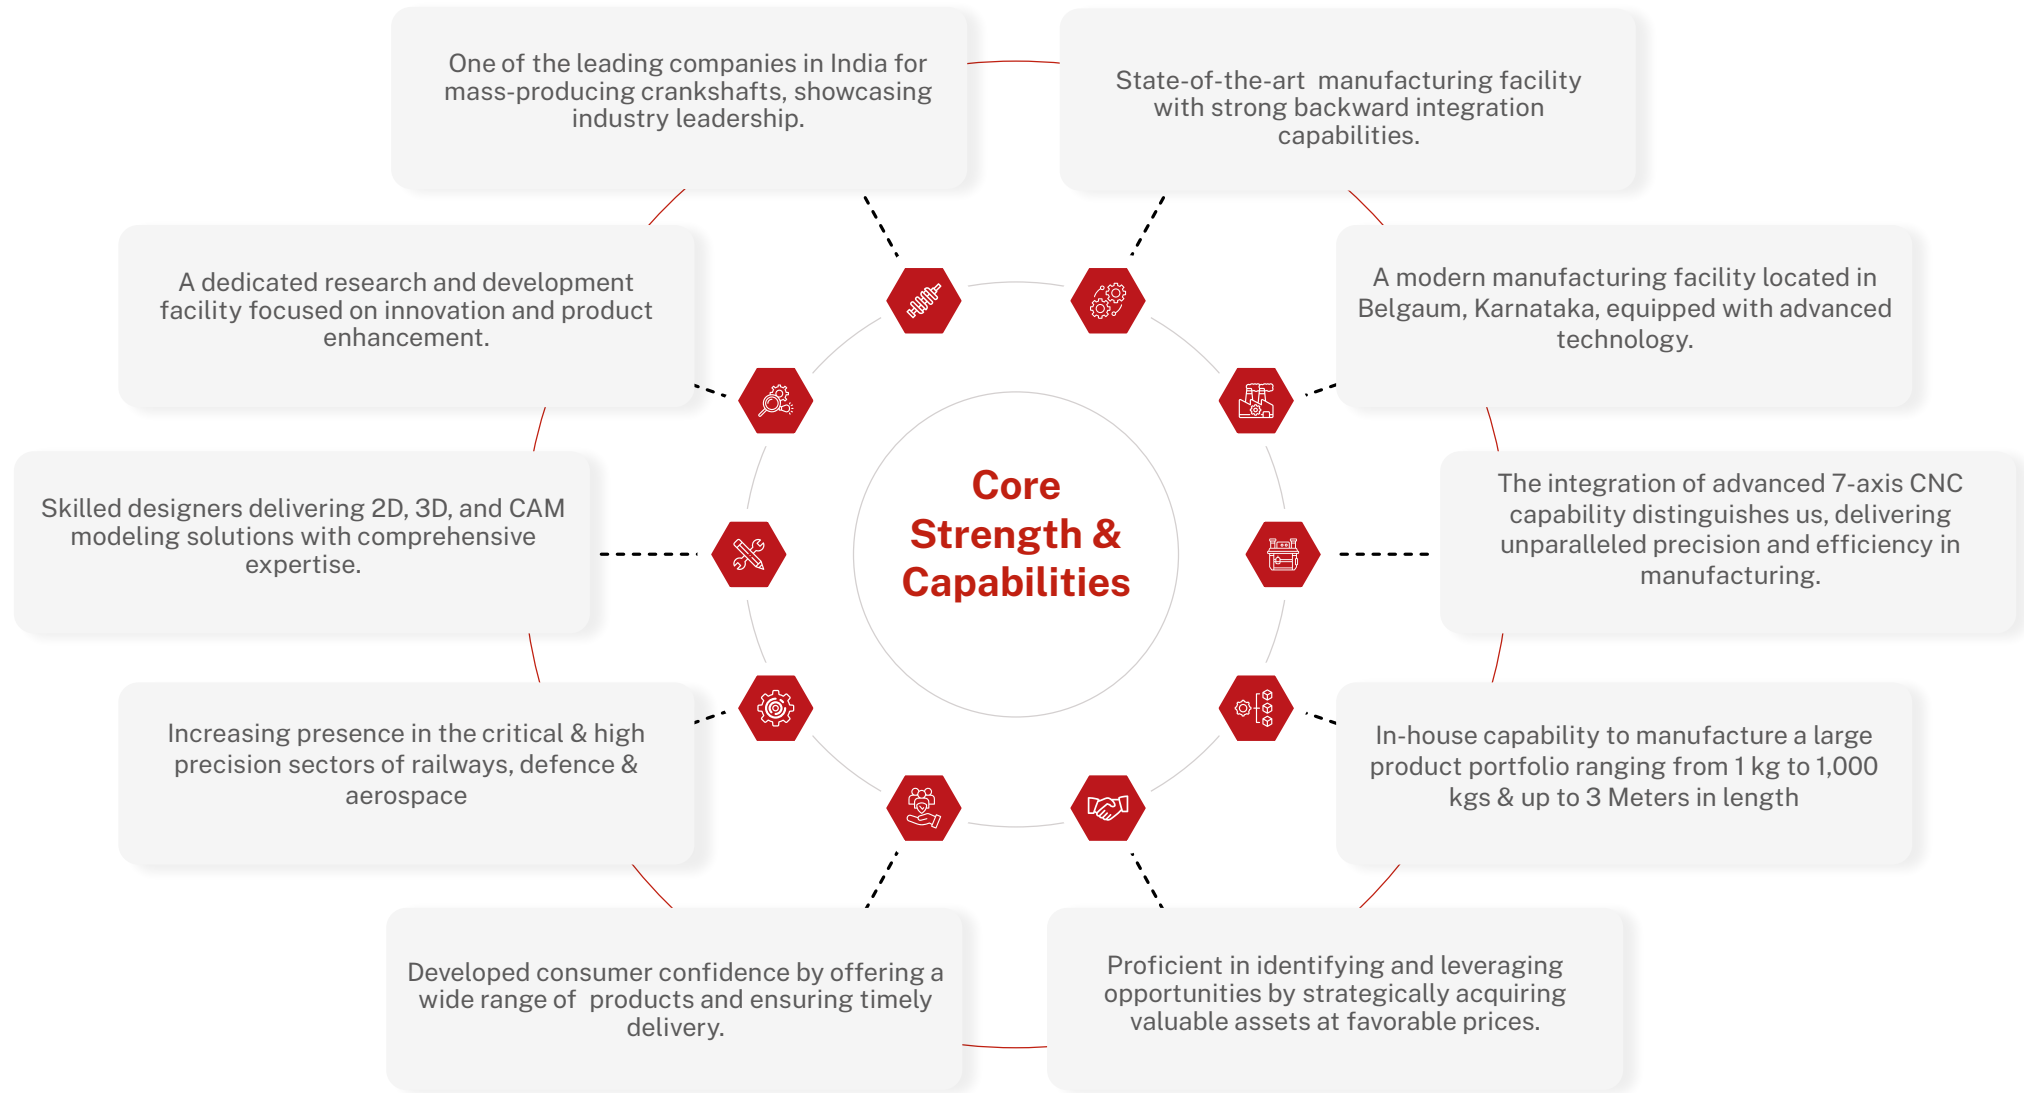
Core Strength & Capabilities

One of the leading companies in India for mass-producing crankshafts, showcasing industry leadership.

State-of-the-art manufacturing facility with strong backward integration capabilities.

A modern manufacturing facility located in Belgaum, Karnataka, equipped with advanced technology.

The integration of advanced 7-axis CNC capability distinguishes us, delivering unparalleled precision and efficiency in manufacturing.

In-house capability to manufacture a large product portfolio ranging from 1 kg to 1,000 kgs & up to 3 Meters in length

Proficient in identifying and leveraging opportunities by strategically acquiring valuable assets at favorable prices.

Developed consumer confidence by offering a wide range of products and ensuring timely delivery.

Increasing presence in the critical & high precision sectors of railways, defence & aerospace

Skilled designers delivering 2D, 3D, and CAM modeling solutions with comprehensive expertise.

A dedicated research and development facility focused on innovation and product enhancement.